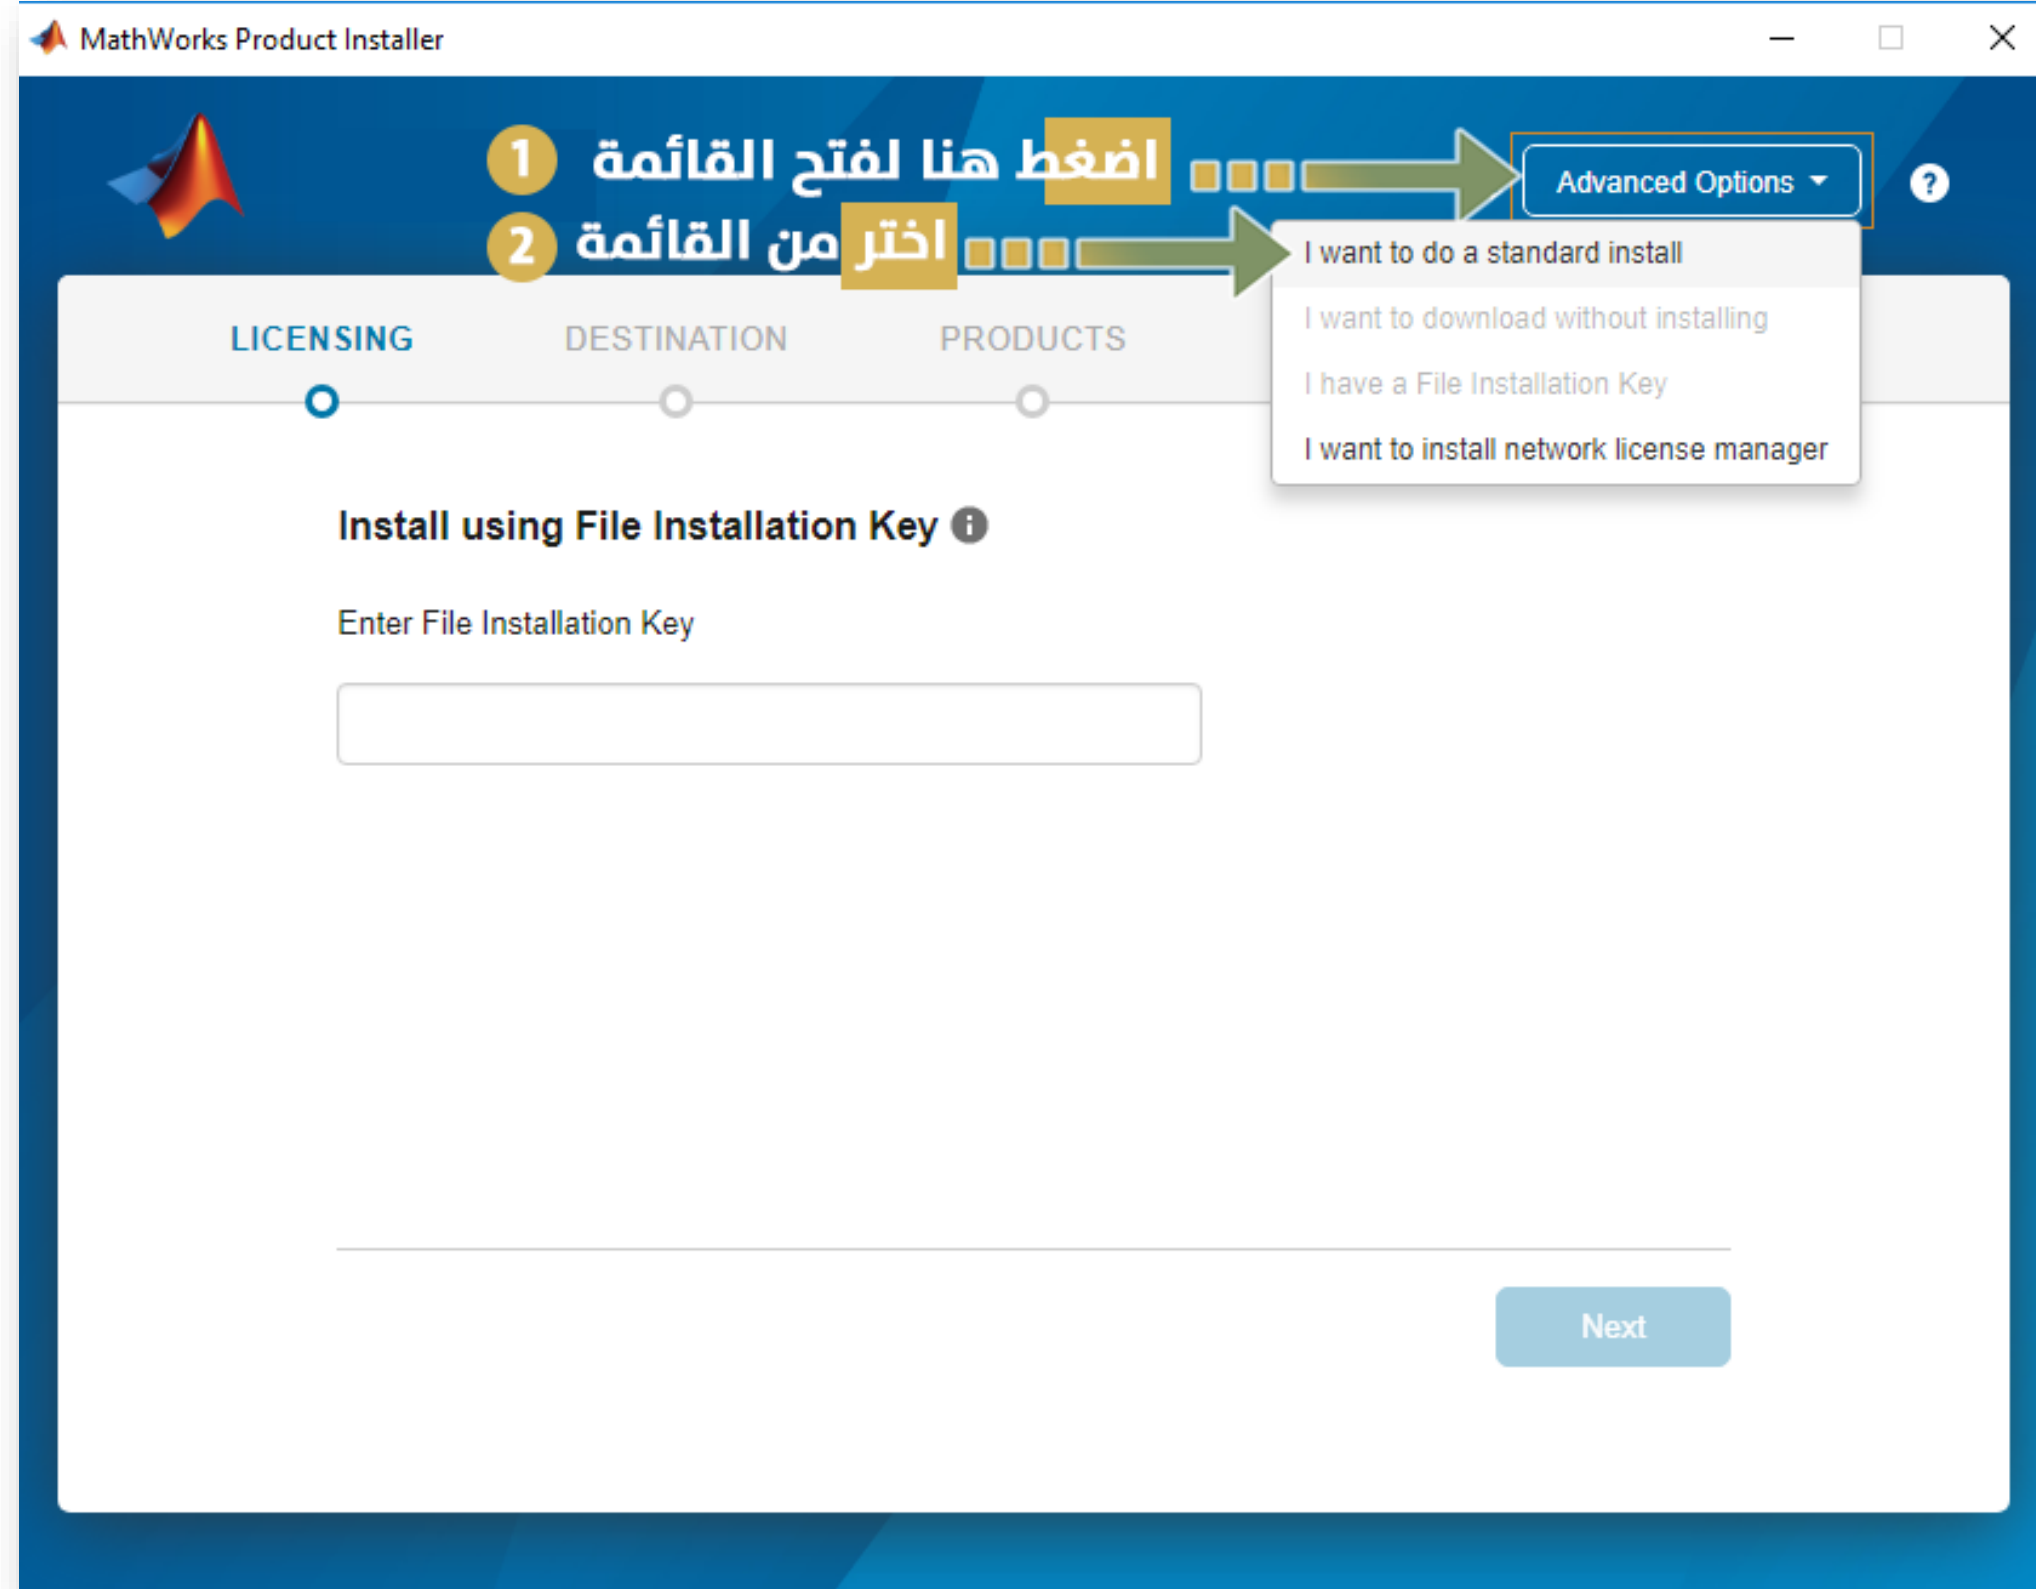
MathWorks Product Installer

1 اضغط هنا لفتح القائمة

2 اختر من القائمة

Advanced Options

?

I want to do a standard install

I want to download without installing

I have a File Installation Key

I want to install network license manager

LICENSING

DESTINATION

PRODUCTS

Install using File Installation Key

Enter File Installation Key

Next